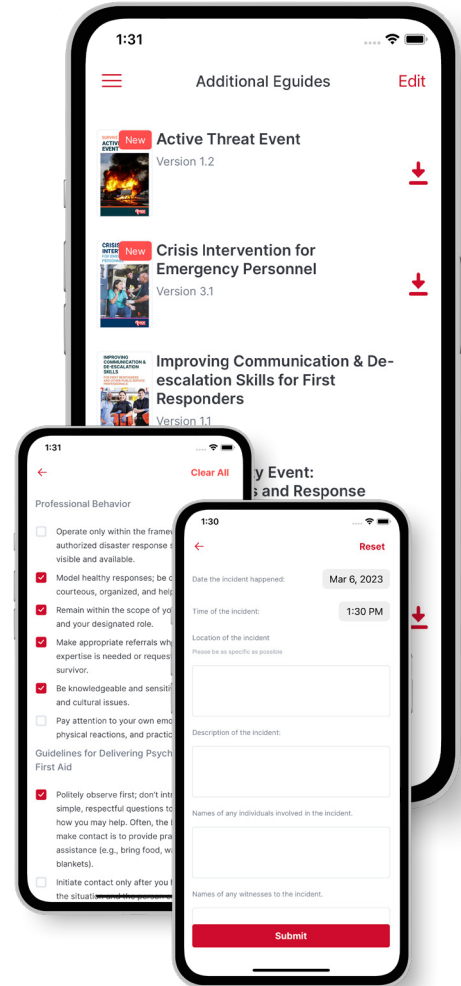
1:31

Additional Eguides

Edit

ACTIVE THREAT EVENT

New

Active Threat Event

Version 1.2

CRISIS INTERV

New

Crisis Intervention for Emergency Personnel

Version 3.1

IMPROVING COMMUNICATION & DE-ESCALATION SKILLS

Improving Communication & De-escalation Skills for First Responders

Version 1.1

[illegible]y Event: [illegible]s and Response

1:31

Clear All

Professional Behavior

Operate only within the framew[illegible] authorized disaster response s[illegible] visible and available.

Model healthy responses; be c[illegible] courteous, organized, and help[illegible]

Remain within the scope of yo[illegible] and your designated role.

Make appropriate referrals wh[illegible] expertise is needed or request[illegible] survivor.

Be knowledgeable and sensiti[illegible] and cultural issues.

Pay attention to your own emo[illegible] physical reactions, and practic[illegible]

Guidelines for Delivering Psych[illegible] First Aid

Politely observe first; don't intr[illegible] simple, respectful questions to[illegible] how you may help. Often, the b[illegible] make contact is to provide pra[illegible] assistance (e.g., bring food, wa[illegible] blankets).

Initiate contact only after you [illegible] the situation and the person a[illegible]

1:30

Reset

Date the incident happened:

Mar 6, 2023

Time of the incident:

1:30 PM

Location of the incident

Please be as specific as possible

Description of the incident:

Names of any individuals involved in the incident.

Names of any witnesses to the incident.

Submit